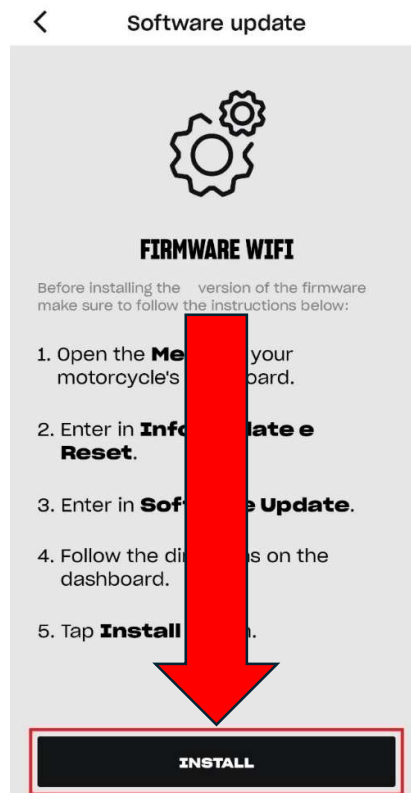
Software update

FIRMWARE WIFI

Before installing the version of the firmware make sure to follow the instructions below:

1. Open the **Me**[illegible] your motorcycle's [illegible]board.

2. Enter in **Info**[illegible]**late e Reset**.

3. Enter in **Soft**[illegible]**e Update**.

4. Follow the di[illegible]s on the dashboard.

5. Tap **Install** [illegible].

INSTALL